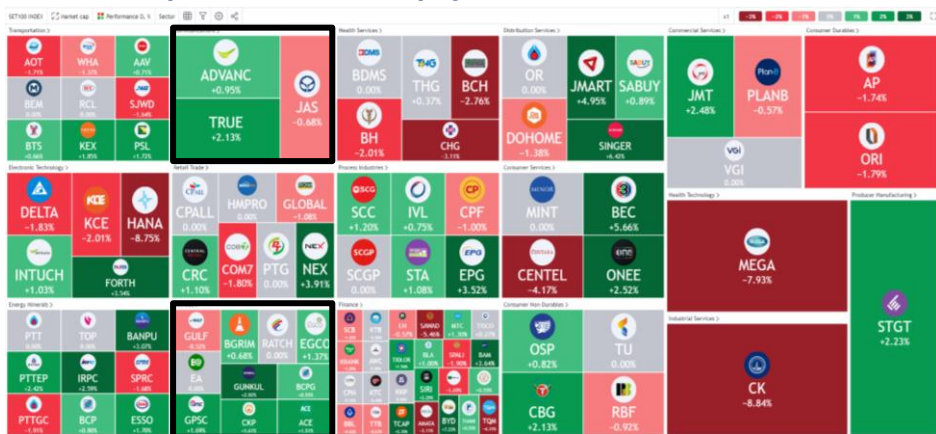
SET100 INDEX | Market cap | Performance D, % | Sector

-3% -2% -1% 0% 1% 2% 3%

Transportation >
AOT -1.71%
WHA -1.37%
AAV +0.71%
BEM 0.00%
RCL -1.08%
SJWD -1.64%
BTS +0.66%
KEX +1.85%
PSL +1.72%

Communications >
ADVANC +0.95%
JAS -0.68%
TRUE +2.13%

Health Services >
BDMS 0.00%
THG +0.37%
BCH -2.76%
BH -2.01%
CHG -3.11%

Distribution Services >
OR 0.00%
JMART +4.95%
SABUY +0.89%
DOHOME -1.38%
SINGER +6.42%

Commercial Services >
JMT +2.48%
PLANB -0.57%
VGI 0.00%

Consumer Durables >
AP -1.74%
ORI -1.79%

Electronic Technology >
DELTA -1.83%
KCE -2.01%
HANA -8.75%
INTUCH +1.03%
FORTH +3.54%

Retail Trade >
CPALL 0.00%
HMPRO 0.00%
GLOBAL -1.08%
CRC +1.10%
COM7 -1.80%
PTG 0.00%
NEX +3.91%

Process Industries >
SCC +1.20%
IVL +0.75%
CPF -1.00%
SCGP 0.00%
STA +1.08%
EPG +3.52%

Consumer Services >
MINT 0.00%
BEC +5.66%
CENTEL -4.17%
ONEE +2.52%

Health Technology >
MEGA -7.93%

Producer Manufacturing >
STGT +2.23%

Energy Minerals >
PTT 0.00%
TOP 0.00%
BANPU +1.07%
PTTEP +2.42%
IRPC +2.38%
SPRC -1.68%
PTTGC -1.91%
BCP +0.86%
ESSO +1.70%

Utilities >
GULF -1.10%
BGRIM +0.68%
RATCH 0.00%
EGCO +1.37%
EA 0.00%
GUNKUL
BCPG
GPSC +1.08%
CKP +0.61%
ACE

Finance >
SCB
KTB
SAWAD
MTC
TISCO
KBANK
BLA
SPALI
BAM
TIDLOR
CPN
KTC
SIRI
MBL
TTB
TCAP
AMATA
BYD
TQM

Consumer Non-Durables >
OSP +0.82%
TU 0.00%
CBG +2.34%
RBF -0.92%

Industrial Services >
CK -8.84%